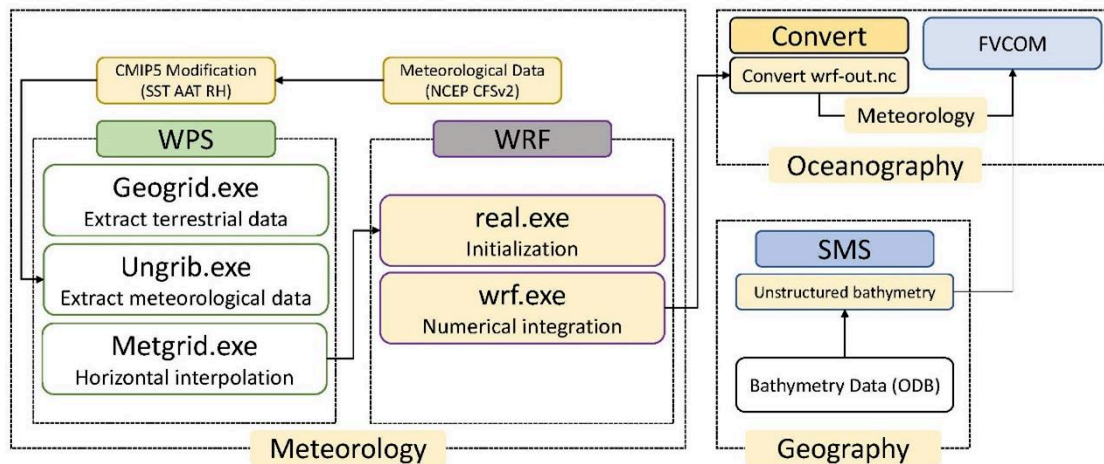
CMIP5 Modification
(SST AAT RH)

Meteorological Data
(NCEP CFSv2)

WPS

Geogrid.exe
Extract terrestrial data

Ungrib.exe
Extract meteorological data

Metgrid.exe
Horizontal interpolation

WRF

real.exe
Initialization

wrf.exe
Numerical integration

Meteorology

Convert

Convert wrf-out.nc

Meteorology

FVCOM

Oceanography

SMS

Unstructured bathymetry

Bathymetry Data (ODB)

Geography